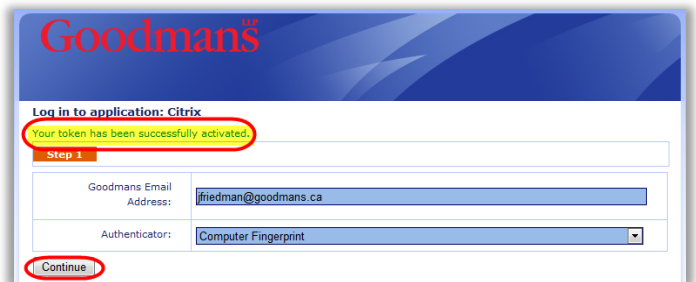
Goodmans LLP

Log in to application: Citrix

Your token has been successfully activated.

Step 1

| Goodmans Email Address: | jfriedman@goodmans.ca |
|---|---|
| Authenticator: | Computer Fingerprint |

Continue